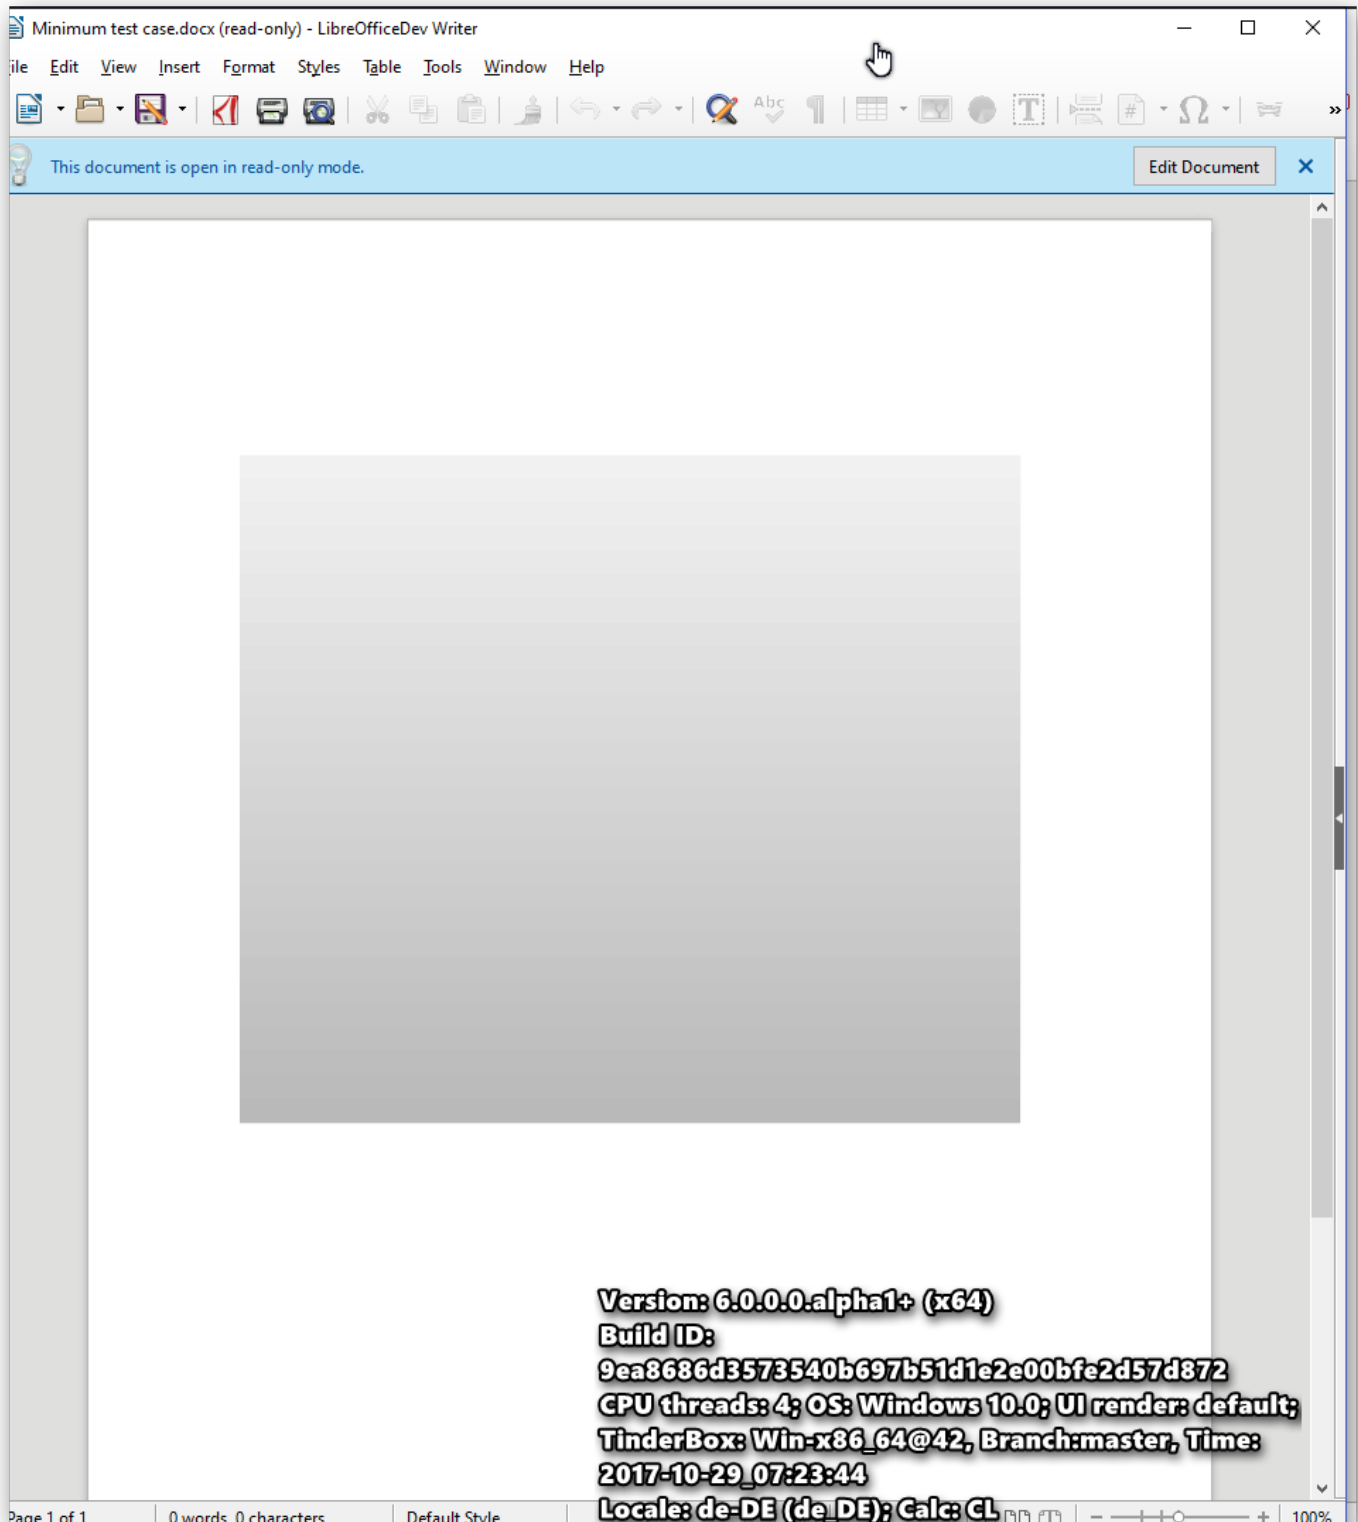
Minimum test case.docx (read-only) - LibreOfficeDev Writer

ile Edit View Insert Format Styles Table Tools Window Help

This document is open in read-only mode.

Edit Document

Version: 6.0.0.0.alpha1+ (x64)
Build ID:
9ea8686d3573540b697b51d1e2e00bfe2d57d872
CPU threads: 4; OS: Windows 10.0; UI render: default;
TinderBox: Win-x86_64@42, Branch:master, Time:
2017-10-29_07:23:44
Locale: de-DE (de_DE); Calc: CL

Page 1 of 1 0 words, 0 characters Default Style 100%